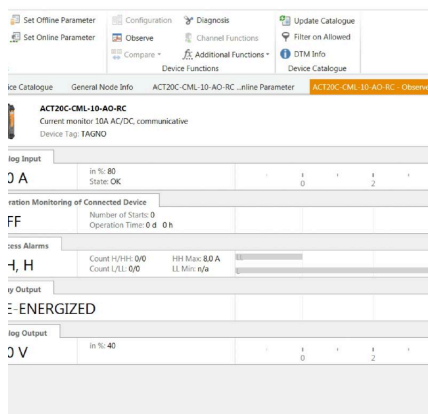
Set Offline Parameter
Set Online Parameter
Configuration
Observe
Compare
Diagnosis
Channel Functions
Additional Functions
Device Functions
Update Catalogue
Filter on Allowed
DTM Info
Device Catalogue

ice Catalogue
General Node Info
ACT20C-CML-10-AO-RC ...nline Parameter
ACT20C-CML-10-AO-RC - Observ

ACT20C-CML-10-AO-RC
Current monitor 10A AC/DC, communicative
Device Tag: TAGNO

log Input
0 A
in %: 80
State: OK
0
2

ration Monitoring of Connected Device
FF
Number of Starts: 0
Operation Time: 0 d 0 h

ess Alarms
H, H
Count H/HH: 0/0
Count L/LL: 0/0
HH Max: 8.0 A
LL Min: n/a

y Output
E-ENERGIZED

log Output
0 V
in %: 40
0
2